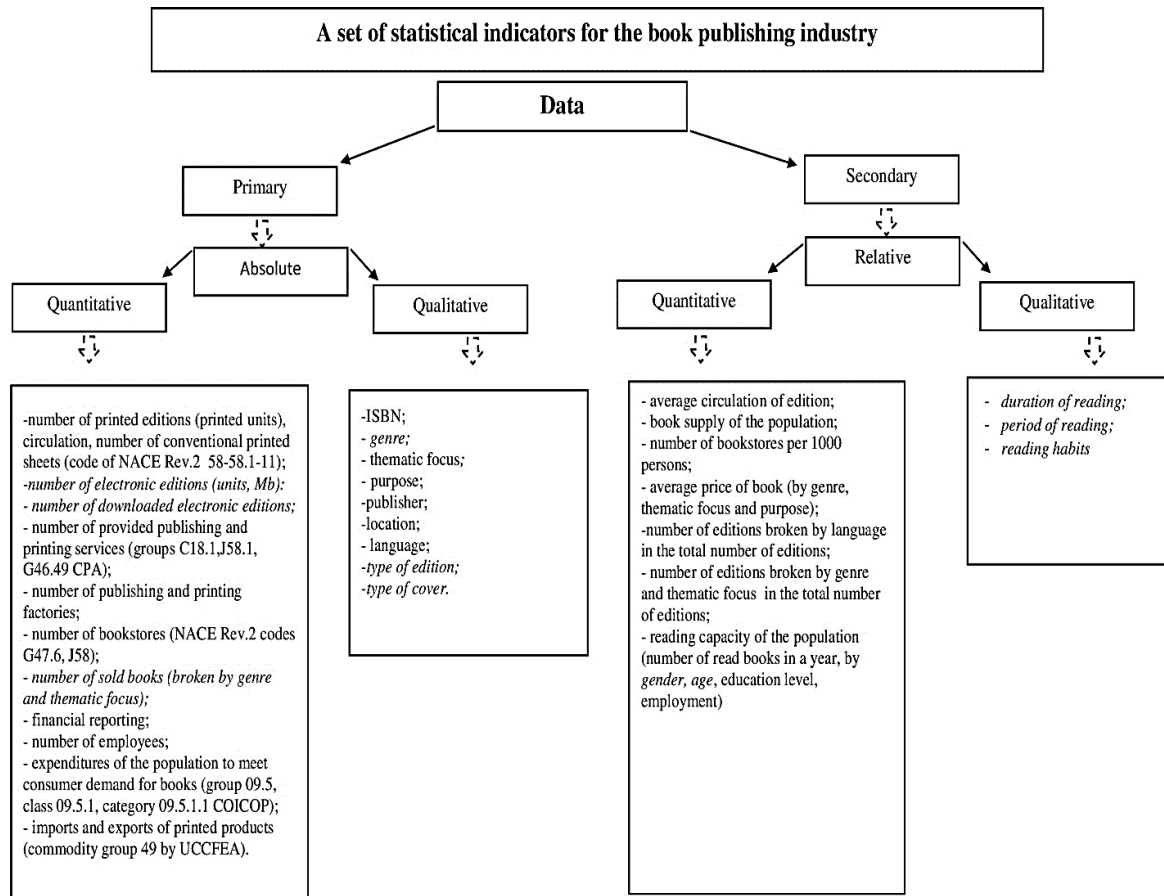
A set of statistical indicators for the book publishing industry

Data

Primary

Absolute

Quantitative

Qualitative

Secondary

Relative

Quantitative

Qualitative

-number of printed editions (printed units), circulation, number of conventional printed sheets (code of NACE Rev.2 58-58.1-11);
-number of electronic editions (units, Mb):
- number of downloaded electronic editions;
- number of provided publishing and printing services (groups C18.1,J58.1, G46.49 CPA);
- number of publishing and printing factories;
- number of bookstores (NACE Rev.2 codes G47.6, J58);
- number of sold books (broken by genre and thematic focus);
- financial reporting;
- number of employees;
- expenditures of the population to meet consumer demand for books (group 09.5, class 09.5.1, category 09.5.1.1 COICOP);
- imports and exports of printed products (commodity group 49 by UCCFEA).

-ISBN;
- genre;
- thematic focus;
- purpose;
-publisher;
-location;
- language;
-type of edition;
-type of cover.

- average circulation of edition;
- book supply of the population;
- number of bookstores per 1000 persons;
- average price of book (by genre, thematic focus and purpose);
-number of editions broken by language in the total number of editions;
- number of editions broken by genre and thematic focus in the total number of editions;
- reading capacity of the population (number of read books in a year, by gender, age, education level, employment)

- duration of reading;
- period of reading;
- reading habits